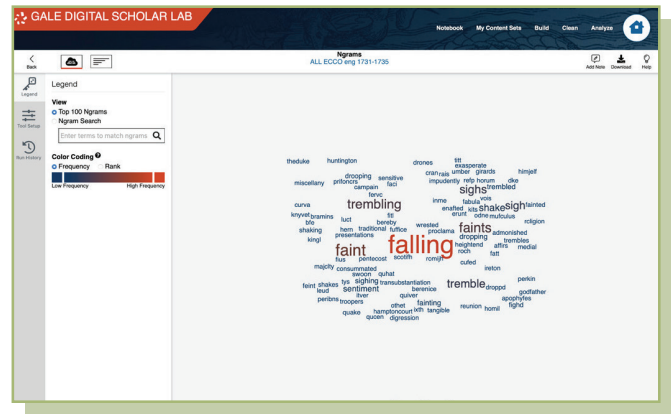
GALE DIGITAL SCHOLAR LAB

Notebook My Content Sets Build Clean Analyze

Back

Ngrams
ALL ECCO eng 1731-1735

Add Note Download Help

Legend

Tool Setup

Run History

Legend

View
Top 100 Ngrams
Ngram Search

Enter terms to match ngrams

Color Coding
Frequency Rank

Low Frequency High Frequency

theduke huntington drones tift exasperate cranrails umber girards himjelf miscellany drooping sensitive prifoners faci impudently refp horum dke campaign fervc sighs trembled curva trembling inme fabula vois knyvet bramins fifl enafted kits shake sigh fainted bfe luct bereby erunt odne mufculus rcligion shaking hem traditional fuffice wrested faints kingi presentations proclama admonished dropping faint falling trembles fius pentecost scotfh heightend affrs medial romijh roch fatt majcity consummated cufed ineton swoon quhat perkin feint shakes tys sighing transubstantiation berenice tremble droppd godfather leud sentiment quiver apophyfes peribns troopers iliver fainting fighd othet tangible reunion homil quake hamptoncourt ixth queen digression